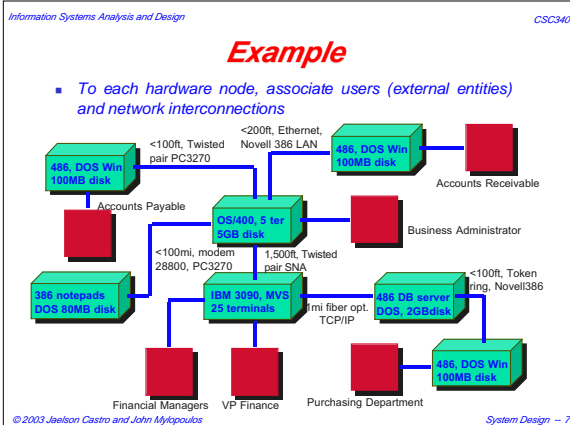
Information Systems Analysis and Design

CSC340

Example

To each hardware node, associate users (external entities) and network interconnections

<100ft, Twisted pair PC3270

<200ft, Ethernet, Novell 386 LAN

486, DOS Win 100MB disk

486, DOS Win 100MB disk

Accounts Receivable

Accounts Payable

OS/400, 5 ter 5GB disk

Business Administrator

<100mi, modem 28800, PC3270

1,500ft, Twisted pair SNA

<100ft, Token ring, Novell386

386 notepads DOS 80MB disk

IBM 3090, MVS 25 terminals

1mi fiber opt. TCP/IP

486 DB server DOS, 2GBdisk

486, DOS Win 100MB disk

Financial Managers

VP Finance

Purchasing Department

© 2003 Jaelson Castro and John Mylopoulos

System Design -- 7